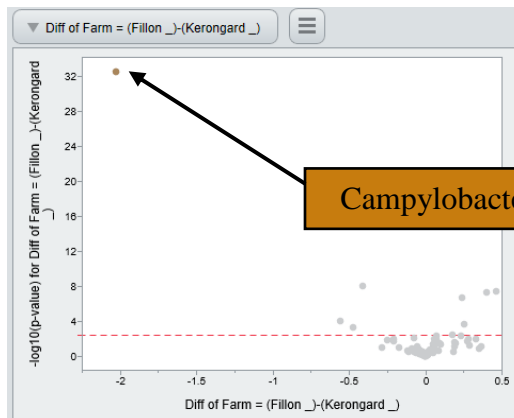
Diff of Farm = (Fillon _)-(Kerongard _)

-log10(p-value) for Diff of Farm = (Fillon _)-(Kerongard _)

32
28
24
20
16
12
8
4
0

-2
-1.5
-1
-0.5
0
0.5

Diff of Farm = (Fillon _)-(Kerongard _)

Campylobacte